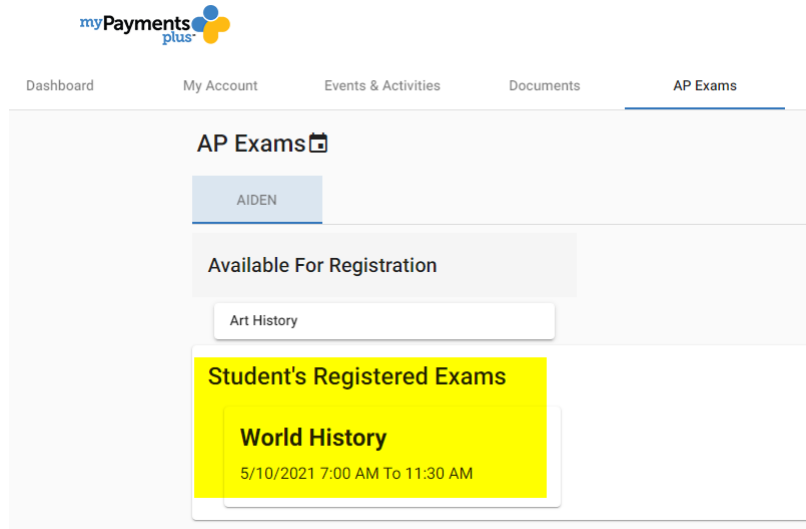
myPayments plus

Dashboard My Account Events & Activities Documents AP Exams

AP Exams

AIDEN

Available For Registration

Art History

Student's Registered Exams

World History

5/10/2021 7:00 AM To 11:30 AM